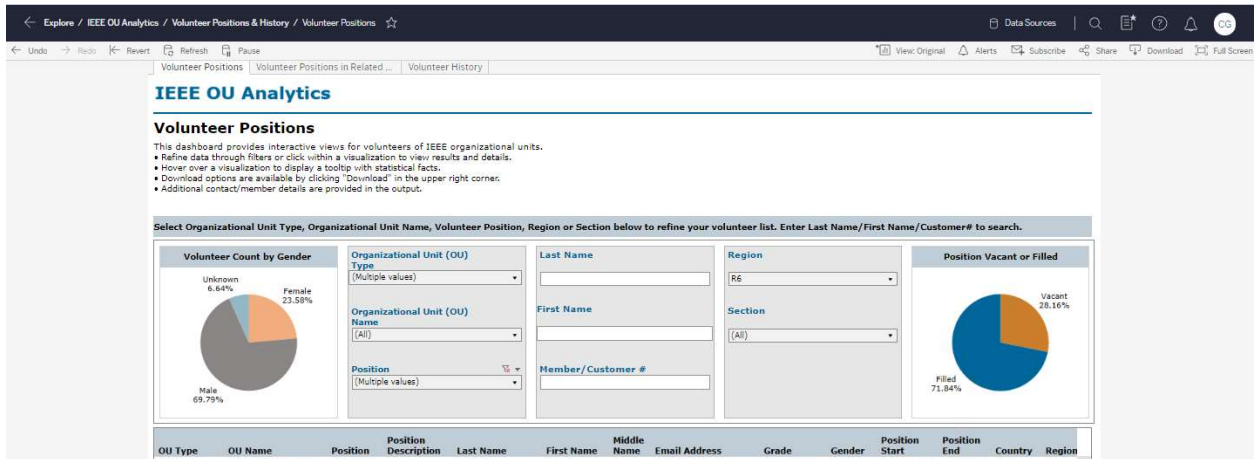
Explore / IEEE OU Analytics / Volunteer Positions & History / Volunteer Positions

Data Sources

CG

Undo Redo Revert Refresh Pause

View: Original Alerts Subscribe Share Download Full Screen

Volunteer Positions | Volunteer Positions in Related ... | Volunteer History

IEEE OU Analytics

Volunteer Positions

This dashboard provides interactive views for volunteers of IEEE organizational units.
• Refine data through filters or click within a visualization to view results and details.
• Hover over a visualization to display a tooltip with statistical facts.
• Download options are available by clicking "Download" in the upper right corner.
• Additional contact/member details are provided in the output.

Select Organizational Unit Type, Organizational Unit Name, Volunteer Position, Region or Section below to refine your volunteer list. Enter Last Name/First Name/Customer# to search.

Volunteer Count by Gender

Unknown
6.64%

Female
23.58%

Male
69.79%

Organizational Unit (OU) Type
(Multiple values)

Organizational Unit (OU) Name
(All)

Position
(Multiple values)

Last Name

First Name

Member/Customer #

Region
R6

Section
(All)

Position Vacant or Filled

Vacant
28.16%

Filled
71.84%

| OU Type | OU Name | Position | Position Description | Last Name | First Name | Middle Name | Email Address | Grade | Gender | Position Start | Position End | Country | Region |
|---|---|---|---|---|---|---|---|---|---|---|---|---|---|